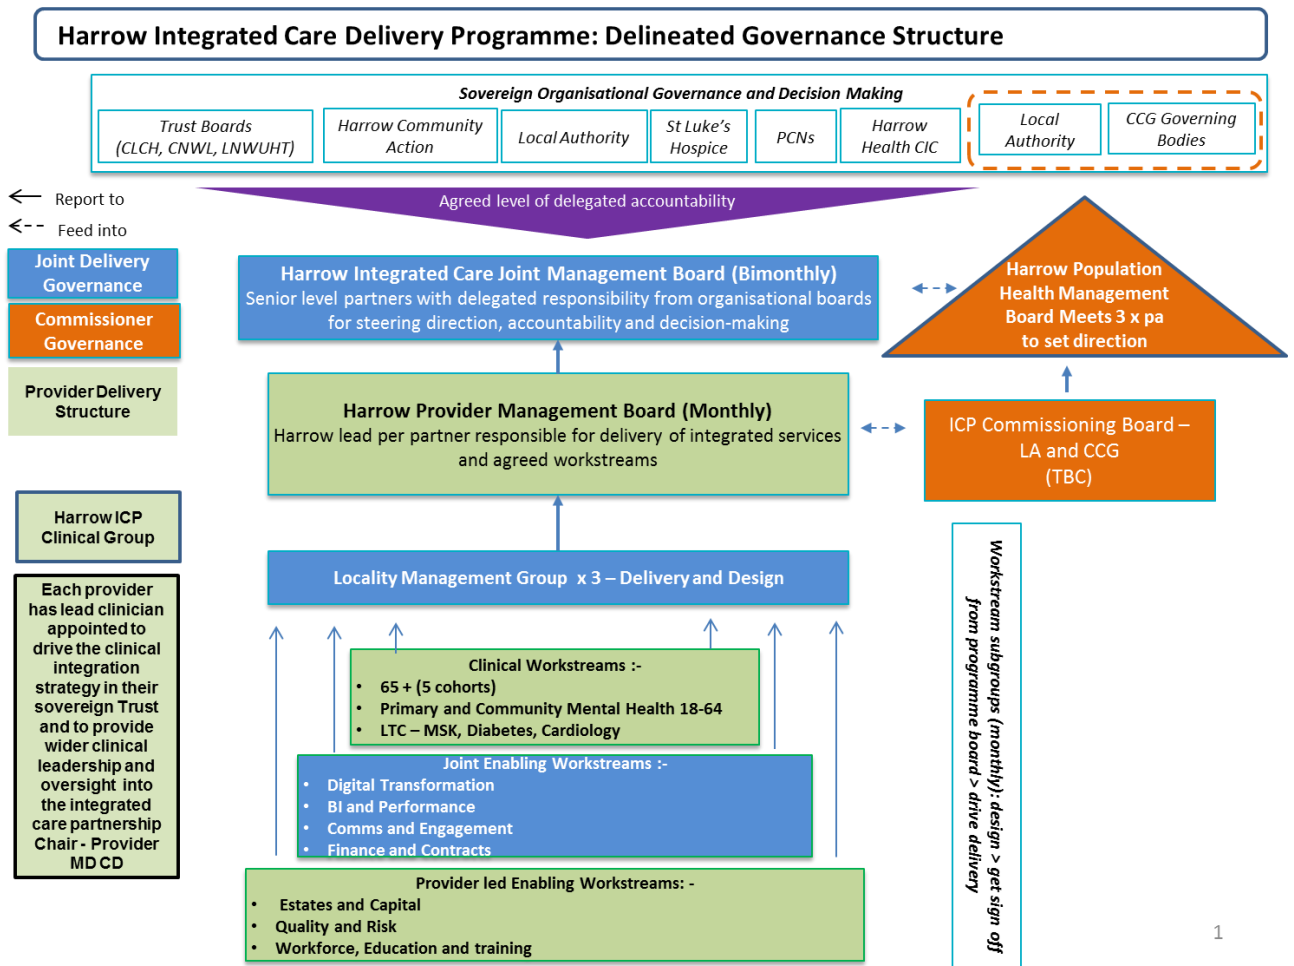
Harrow Integrated Care Delivery Programme: Delineated Governance Structure

Sovereign Organisational Governance and Decision Making

Trust Boards (CLCH, CNWL, LNWUHT)

Harrow Community Action

Local Authority

St Luke's Hospice

PCNs

Harrow Health CIC

Local Authority

CCG Governing Bodies

Report to

Feed into

Agreed level of delegated accountability

Joint Delivery Governance

Commissioner Governance

Provider Delivery Structure

Harrow Integrated Care Joint Management Board (Bimonthly)
Senior level partners with delegated responsibility from organisational boards for steering direction, accountability and decision-making

Harrow Population Health Management Board Meets 3 x pa to set direction

Harrow Provider Management Board (Monthly)
Harrow lead per partner responsible for delivery of integrated services and agreed workstreams

ICP Commissioning Board – LA and CCG (TBC)

Harrow ICP Clinical Group

Each provider has lead clinician appointed to drive the clinical integration strategy in their sovereign Trust and to provide wider clinical leadership and oversight into the integrated care partnership Chair - Provider MD CD

Locality Management Group x 3 – Delivery and Design

Workstream subgroups (monthly): design > get sign off from programme board > drive delivery

Clinical Workstreams :-
• 65 + (5 cohorts)
• Primary and Community Mental Health 18-64
• LTC – MSK, Diabetes, Cardiology

Joint Enabling Workstreams :-
• Digital Transformation
• BI and Performance
• Comms and Engagement
• Finance and Contracts

Provider led Enabling Workstreams: -
• Estates and Capital
• Quality and Risk
• Workforce, Education and training

1